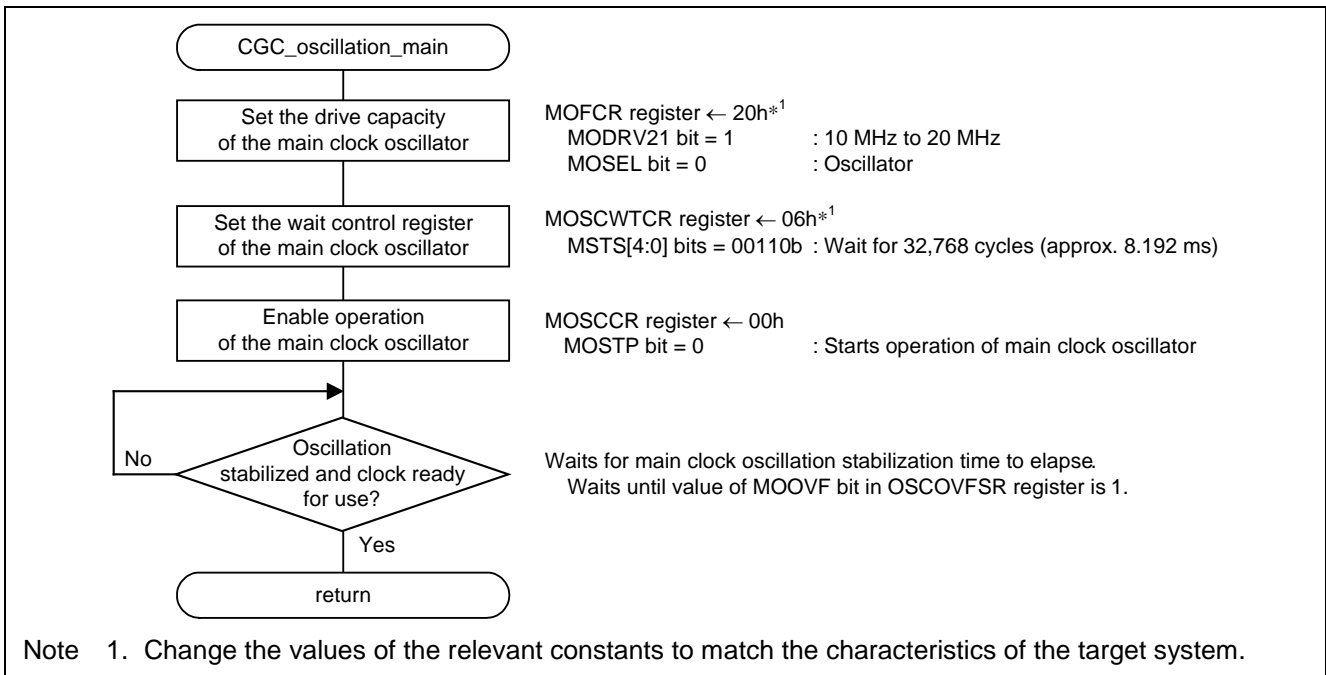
CGC_oscillation_main

Set the drive capacity of the main clock oscillator

MOFCR register ← 20h$*^1$
MODRV21 bit = 1 : 10 MHz to 20 MHz
MOSEL bit = 0 : Oscillator

Set the wait control register of the main clock oscillator

MOSCWTCR register ← 06h$*^1$
MSTS[4:0] bits = 00110b : Wait for 32,768 cycles (approx. 8.192 ms)

Enable operation of the main clock oscillator

MOSCCR register ← 00h
MOSTP bit = 0 : Starts operation of main clock oscillator

Oscillation stabilized and clock ready for use?

No

Yes

Waits for main clock oscillation stabilization time to elapse.
Waits until value of MOOVF bit in OSCOVFSR register is 1.

return

Note 1. Change the values of the relevant constants to match the characteristics of the target system.